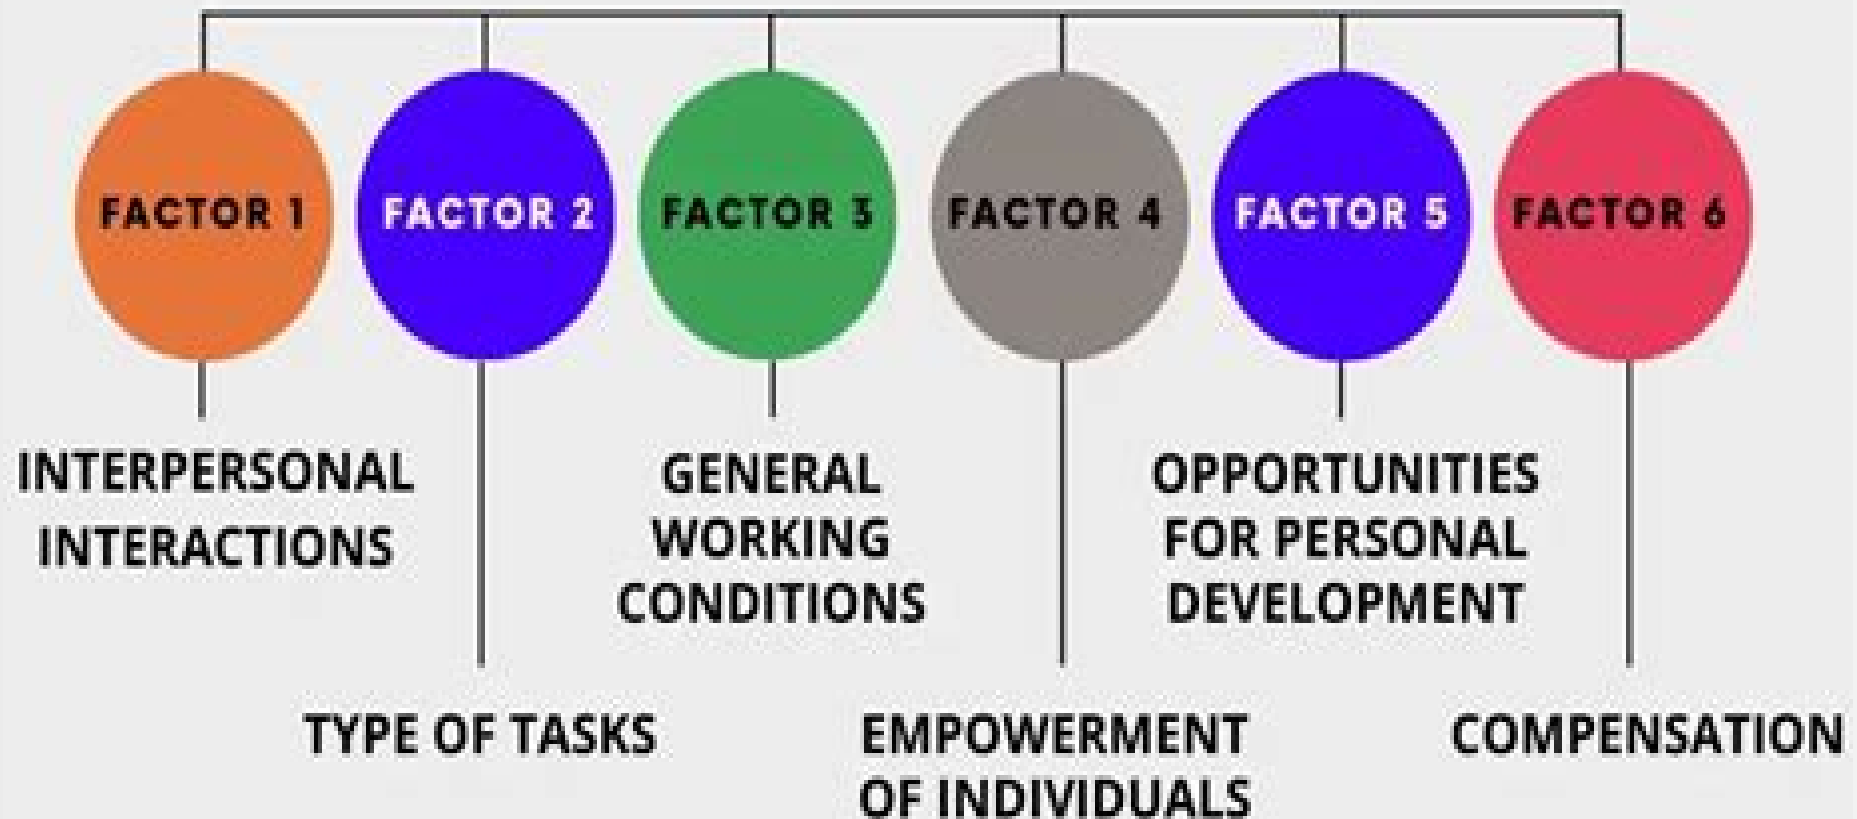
FACTOR 1

FACTOR 2

FACTOR 3

FACTOR 4

FACTOR 5

FACTOR 6

INTERPERSONAL INTERACTIONS

TYPE OF TASKS

GENERAL WORKING CONDITIONS

EMPOWERMENT OF INDIVIDUALS

OPPORTUNITIES FOR PERSONAL DEVELOPMENT

COMPENSATION